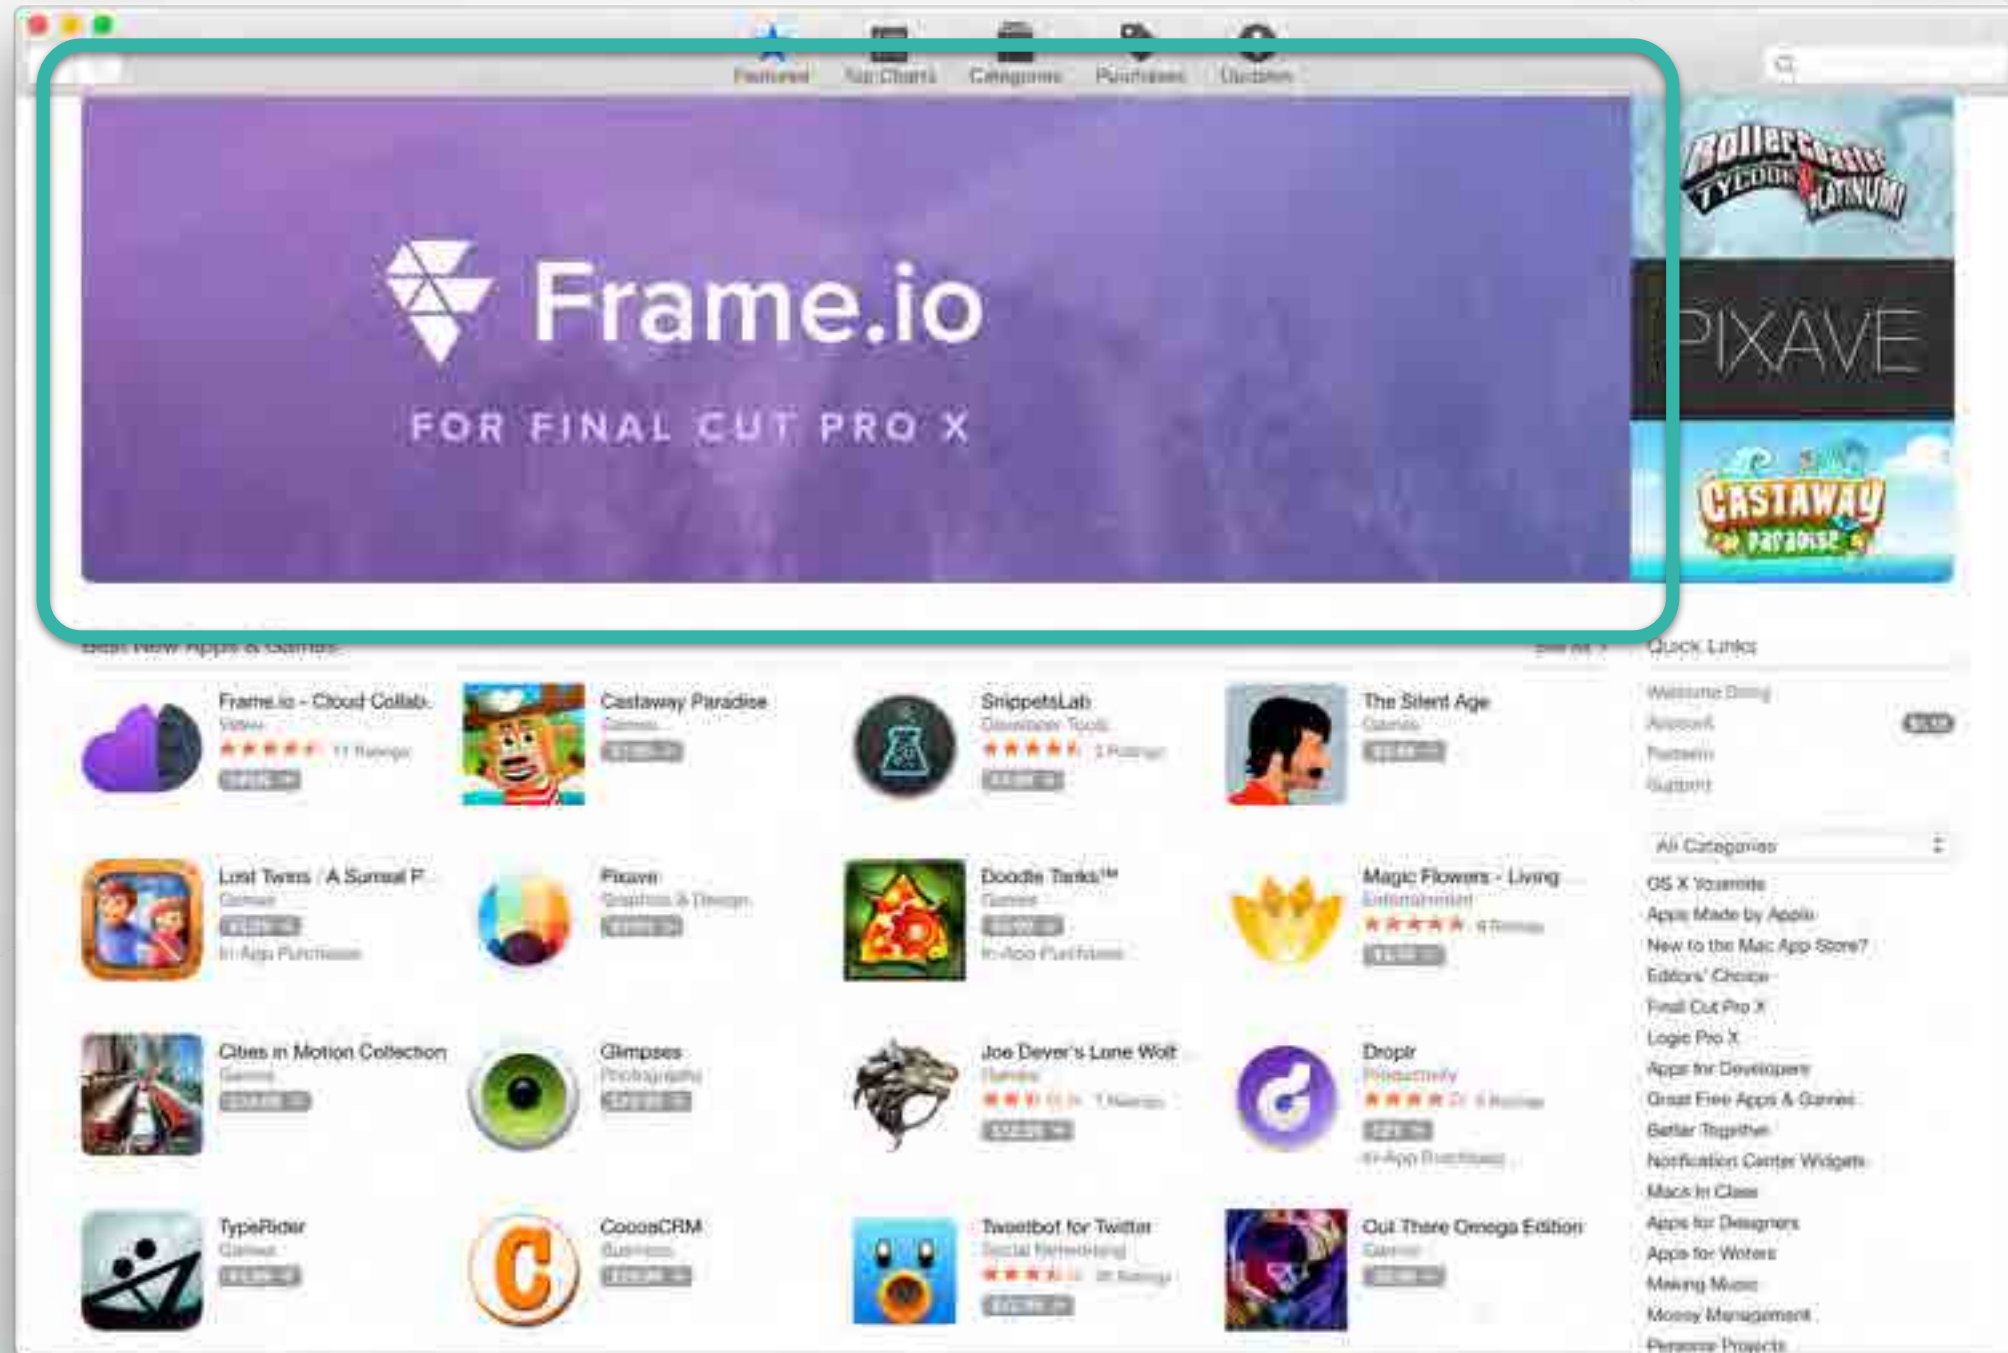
Featured Top Charts Categories Purchases Updates

Frame.io

FOR FINAL CUT PRO X

RollerCoaster Tycoon Platinum!

PIXAVE

Castaway Paradise

Best New Apps & Games

See All >

Frame.io - Cloud Collab.
Video
11 Ratings
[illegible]

Castaway Paradise
Games
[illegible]

SnippetsLab
Developer Tools
3 Ratings
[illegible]

The Silent Age
Games
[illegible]

Lost Twins : A Surreal P...
Games
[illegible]
In-App Purchases

Pixave
Graphics & Design
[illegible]

Doodle Tanks™
Games
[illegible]
In-App Purchases

Magic Flowers - Living ...
Entertainment
4 Ratings
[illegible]

Cities in Motion Collection
Games
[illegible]

Glimpses
Photography
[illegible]

Joe Dever's Lone Wolf
Games
7 Ratings
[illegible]

Droplr
Productivity
5 Ratings
FREE
In-App Purchases

TypeRider
Games
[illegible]

CocoaCRM
Business
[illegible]

Tweetbot for Twitter
Social Networking
35 Ratings
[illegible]

Out There Omega Edition
Games
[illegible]

Quick Links
Welcome Doing
Account
Redeem
Support

All Categories
OS X Yosemite
Apps Made by Apple
New to the Mac App Store?
Editors' Choice
Final Cut Pro X
Logic Pro X
Apps for Developers
Great Free Apps & Games
Better Together
Notification Center Widgets
Macs in Class
Apps for Designers
Apps for Writers
Making Music
Money Management
Personal Projects